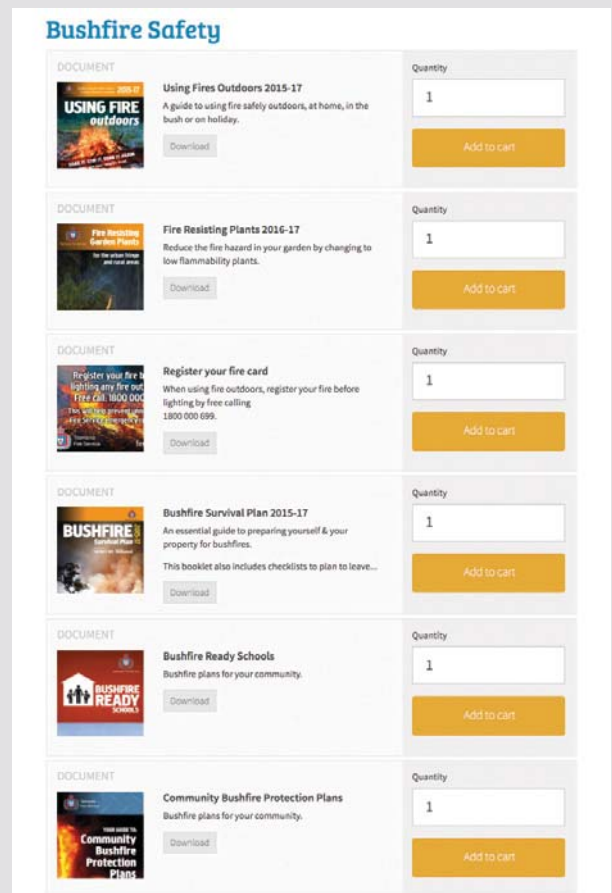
Bushfire Safety

DOCUMENT

2015-17 USING FIRE outdoors

Using Fires Outdoors 2015-17

A guide to using fire safely outdoors, at home, in the bush or on holiday.

Download

Quantity

1

Add to cart

DOCUMENT

Fire Resisting Garden Plants

for the urban fringe and rural areas

Fire Resisting Plants 2016-17

Reduce the fire hazard in your garden by changing to low flammability plants.

Download

Quantity

1

Add to cart

DOCUMENT

Register your fire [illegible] lighting any fire out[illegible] Free call 1800 000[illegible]

Tasmania Fire Service

Register your fire card

When using fire outdoors, register your fire before lighting by free calling 1800 000 699.

Download

Quantity

1

Add to cart

DOCUMENT

BUSHFIRE Survival Plan

Bushfire Survival Plan 2015-17

An essential guide to preparing yourself & your property for bushfires.

This booklet also includes checklists to plan to leave...

Download

Quantity

1

Add to cart

DOCUMENT

BUSHFIRE READY SCHOOLS

Bushfire Ready Schools

Bushfire plans for your community.

Download

Quantity

1

Add to cart

DOCUMENT

YOUR GUIDE TO: Community Bushfire Protection Plans

Community Bushfire Protection Plans

Bushfire plans for your community.

Download

Quantity

1

Add to cart